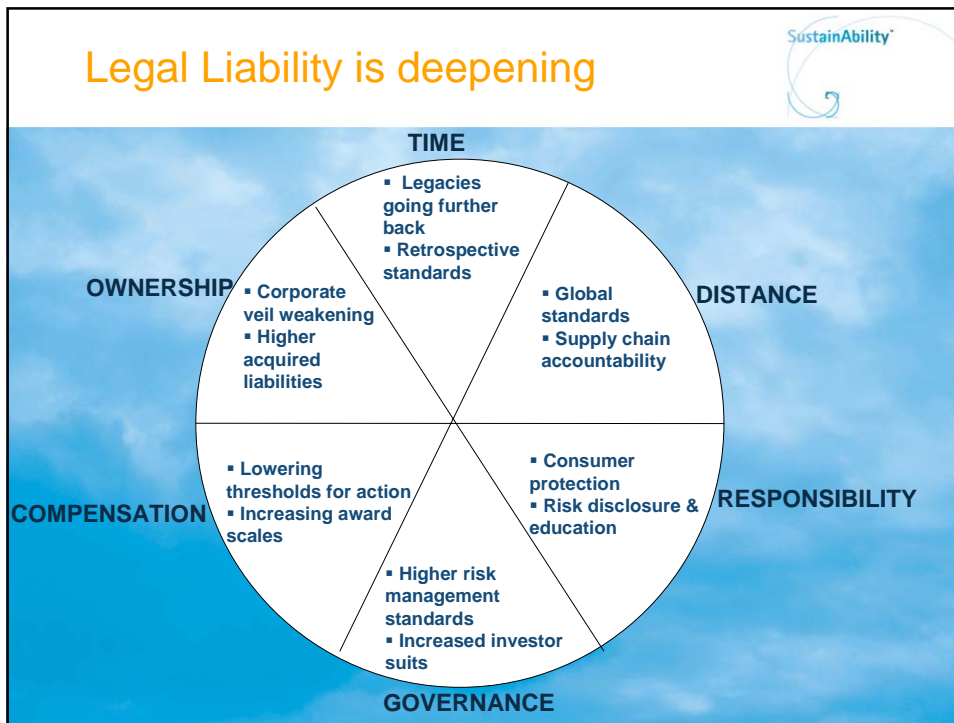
Legal Liability is deepening

SustainAbility

TIME

▪ Legacies going further back
▪ Retrospective standards

DISTANCE

▪ Global standards
▪ Supply chain accountability

OWNERSHIP

▪ Corporate veil weakening
▪ Higher acquired liabilities

RESPONSIBILITY

▪ Consumer protection
▪ Risk disclosure & education

COMPENSATION

▪ Lowering thresholds for action
▪ Increasing award scales

GOVERNANCE

▪ Higher risk management standards
▪ Increased investor suits